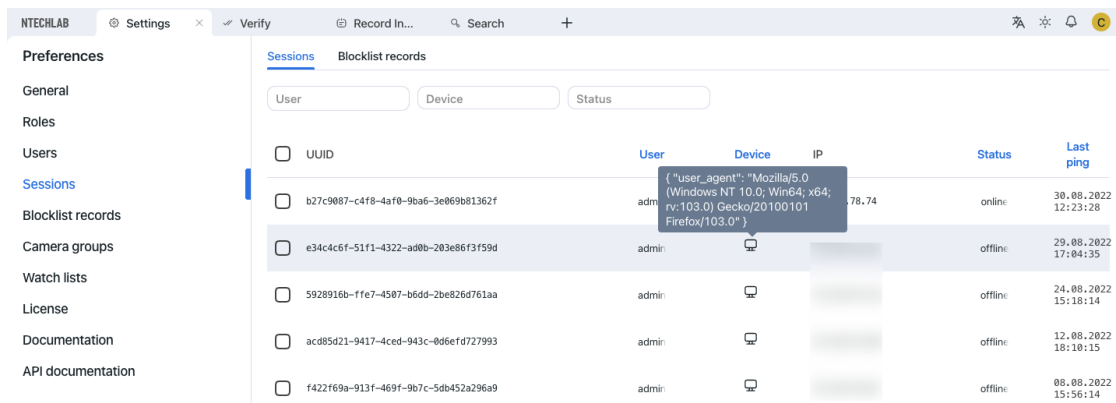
NTECHLAB Settings × Verify Record In... Search +

C

Preferences

General

Roles

Users

Sessions

Blocklist records

Camera groups

Watch lists

License

Documentation

API documentation

Sessions Blocklist records

User Device Status

| | UUID | User | Device | IP | Status | Last ping |
|---|---|---|---|---|---|---|
| | b27c9087-c4f8-4af0-9ba6-3e069b81362f | admi | | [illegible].78.74 | online | 30.08.2022 12:23:28 |
| | e34c4c6f-51f1-4322-ad0b-203e86f3f59d | admin | | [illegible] | offline | 29.08.2022 17:04:35 |
| | 5928916b-ffe7-4507-b6dd-2be826d761aa | admin | | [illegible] | offline | 24.08.2022 15:18:14 |
| | acd85d21-9417-4ced-943c-0d6efd727993 | admin | | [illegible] | offline | 12.08.2022 18:10:15 |
| | f422f69a-913f-469f-9b7c-5db452a296a9 | admin | | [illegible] | offline | 08.08.2022 15:56:14 |

{ "user_agent": "Mozilla/5.0 (Windows NT 10.0; Win64; x64; rv:103.0) Gecko/20100101 Firefox/103.0" }